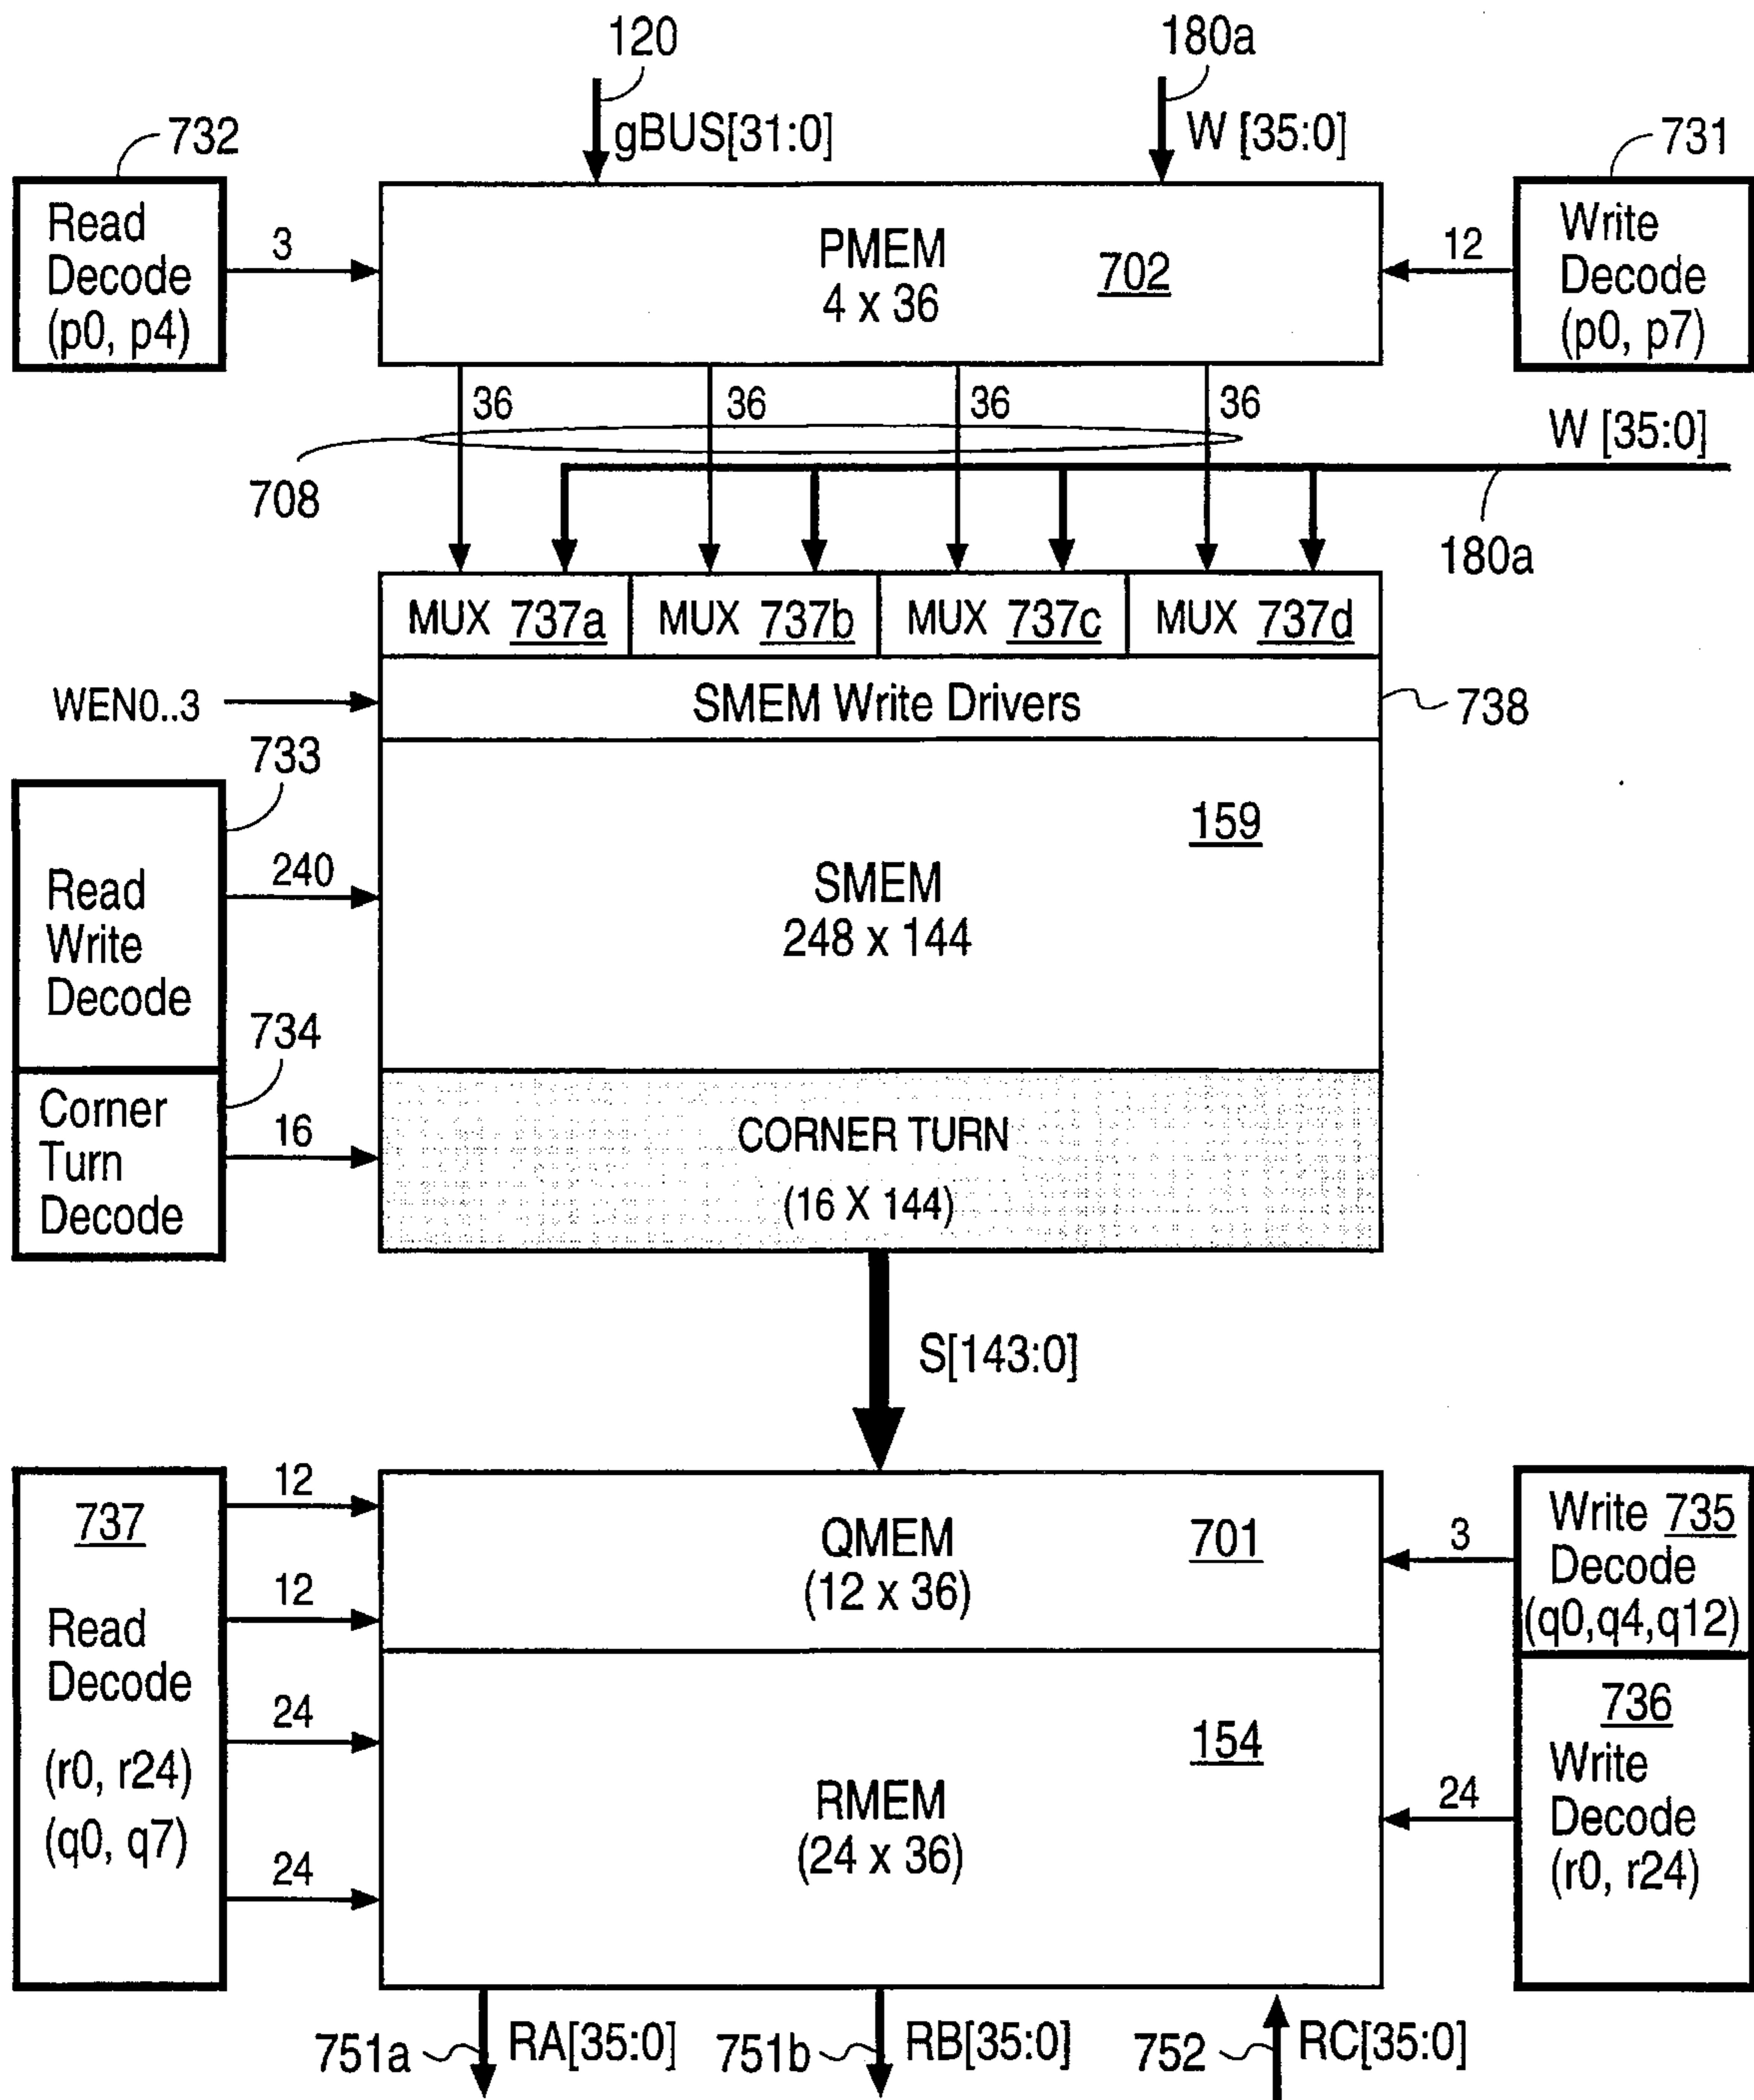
120
180a
gBUS[31:0]
W [35:0]
732
Read Decode (p0, p4)
3
PMEM
4 x 36
702
12
731
Write Decode (p0, p7)
36
36
36
36
W [35:0]
708
180a
MUX 737a
MUX 737b
MUX 737c
MUX 737d
WEN0..3
SMEM Write Drivers
738
733
Read Write Decode
240
SMEM
248 x 144
159
734
Corner Turn Decode
16
CORNER TURN
(16 X 144)
S[143:0]
737
Read Decode
(r0, r24)
(q0, q7)
12
12
24
24
QMEM
(12 x 36)
701
3
Write 735 Decode (q0,q4,q12)
154
RMEM
(24 x 36)
24
736
Write Decode (r0, r24)
751a
RA[35:0]
751b
RB[35:0]
752
RC[35:0]